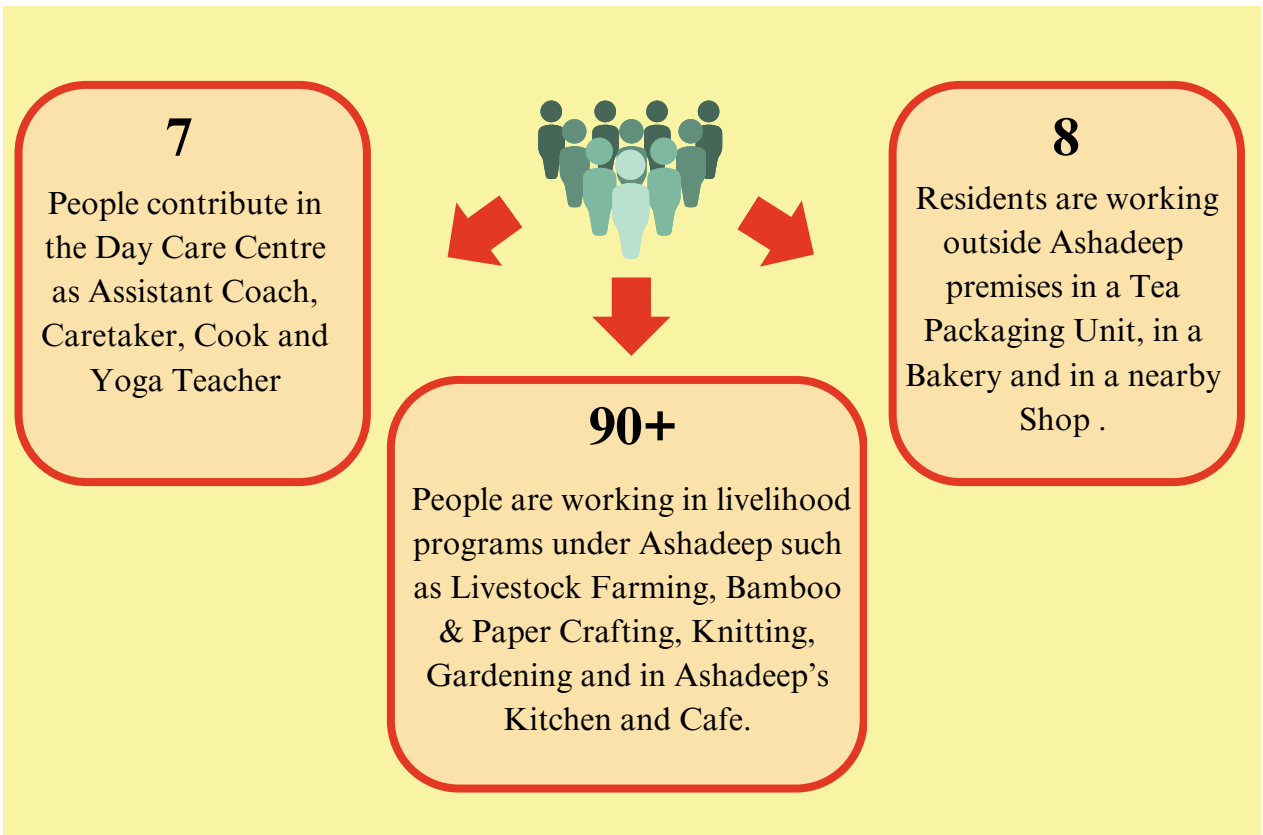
7

People contribute in the Day Care Centre as Assistant Coach, Caretaker, Cook and Yoga Teacher

8

Residents are working outside Ashadeep premises in a Tea Packaging Unit, in a Bakery and in a nearby Shop .

90+

People are working in livelihood programs under Ashadeep such as Livestock Farming, Bamboo & Paper Crafting, Knitting, Gardening and in Ashadeep's Kitchen and Cafe.